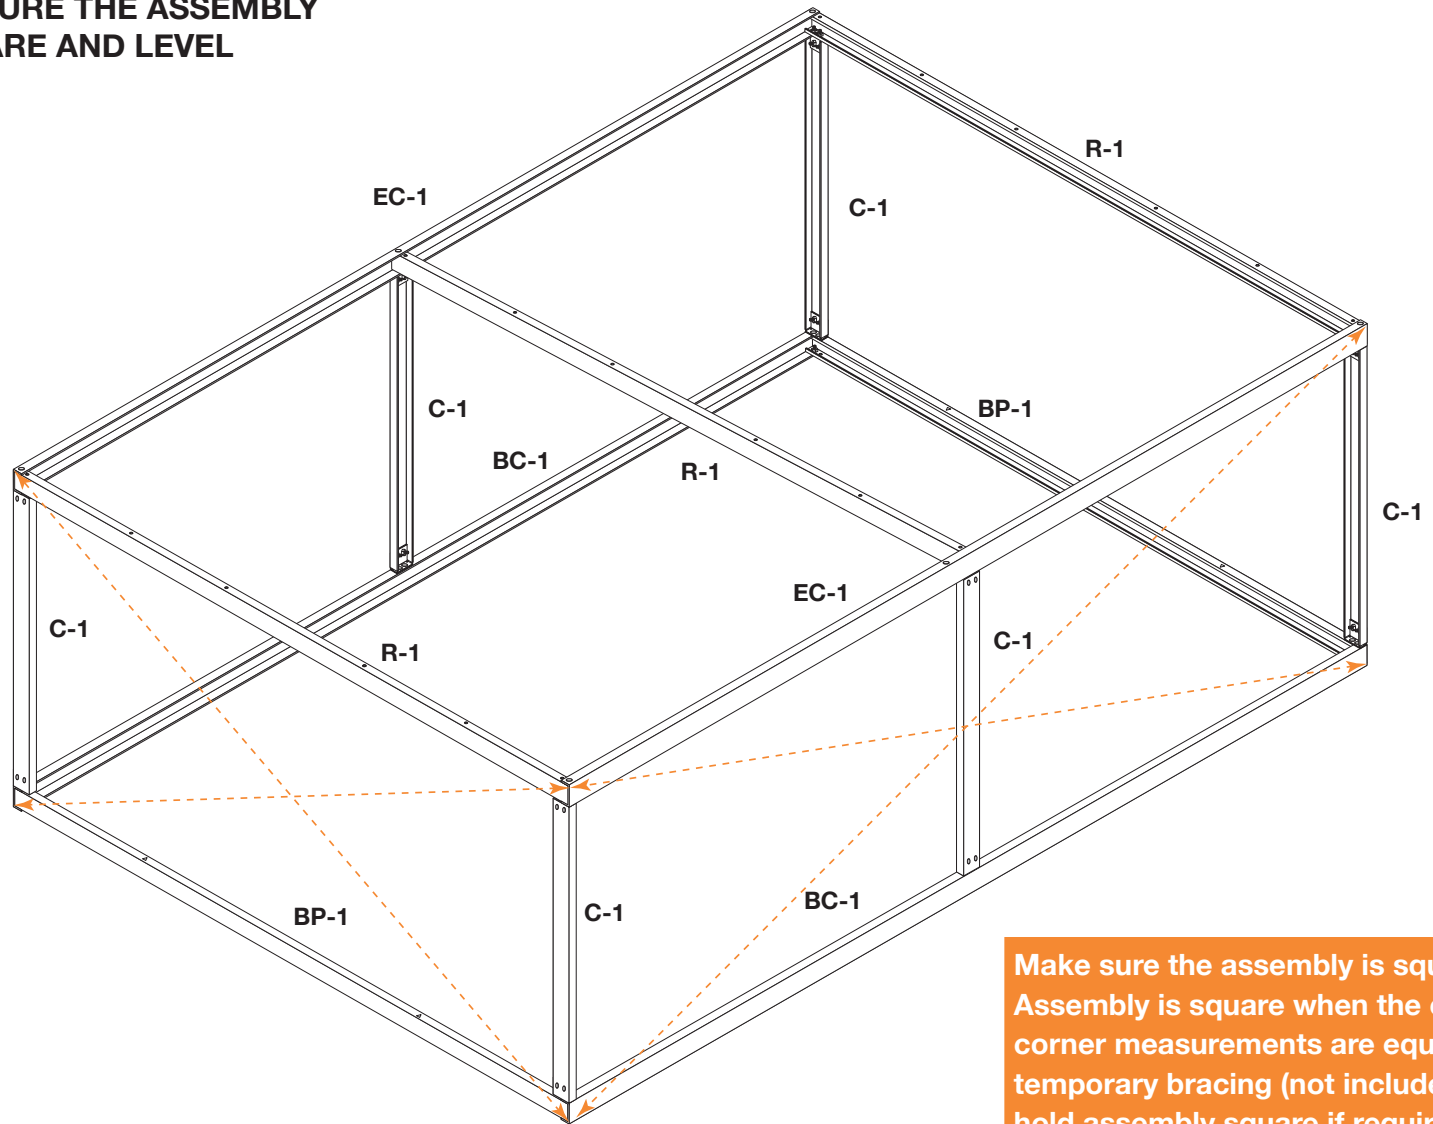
URE THE ASSEMBLY
ARE AND LEVEL

EC-1
R-1
C-1
C-1
BC-1
R-1
BP-1
C-1
EC-1
C-1
R-1
C-1
BP-1
C-1
BC-1

Make sure the assembly is squ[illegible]
Assembly is square when the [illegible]
corner measurements are equ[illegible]
temporary bracing (not include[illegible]
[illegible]